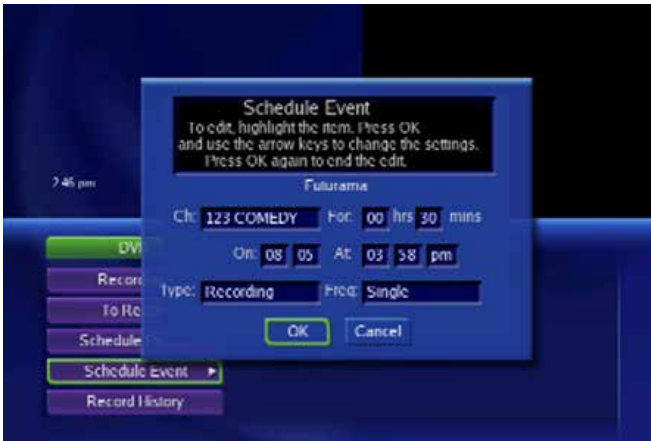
Schedule Event
To edit, highlight the item. Press OK and use the arrow keys to change the settings. Press OK again to end the edit.

Futurama

Ch: 123 COMEDY For: 00 hrs 30 mins

On: 08 05 At: 03 58 pm

Type: Recording Freq: Single

OK Cancel

2:46 pm

DV

Recor

To Re

Schedule

Schedule Event ►

Record History